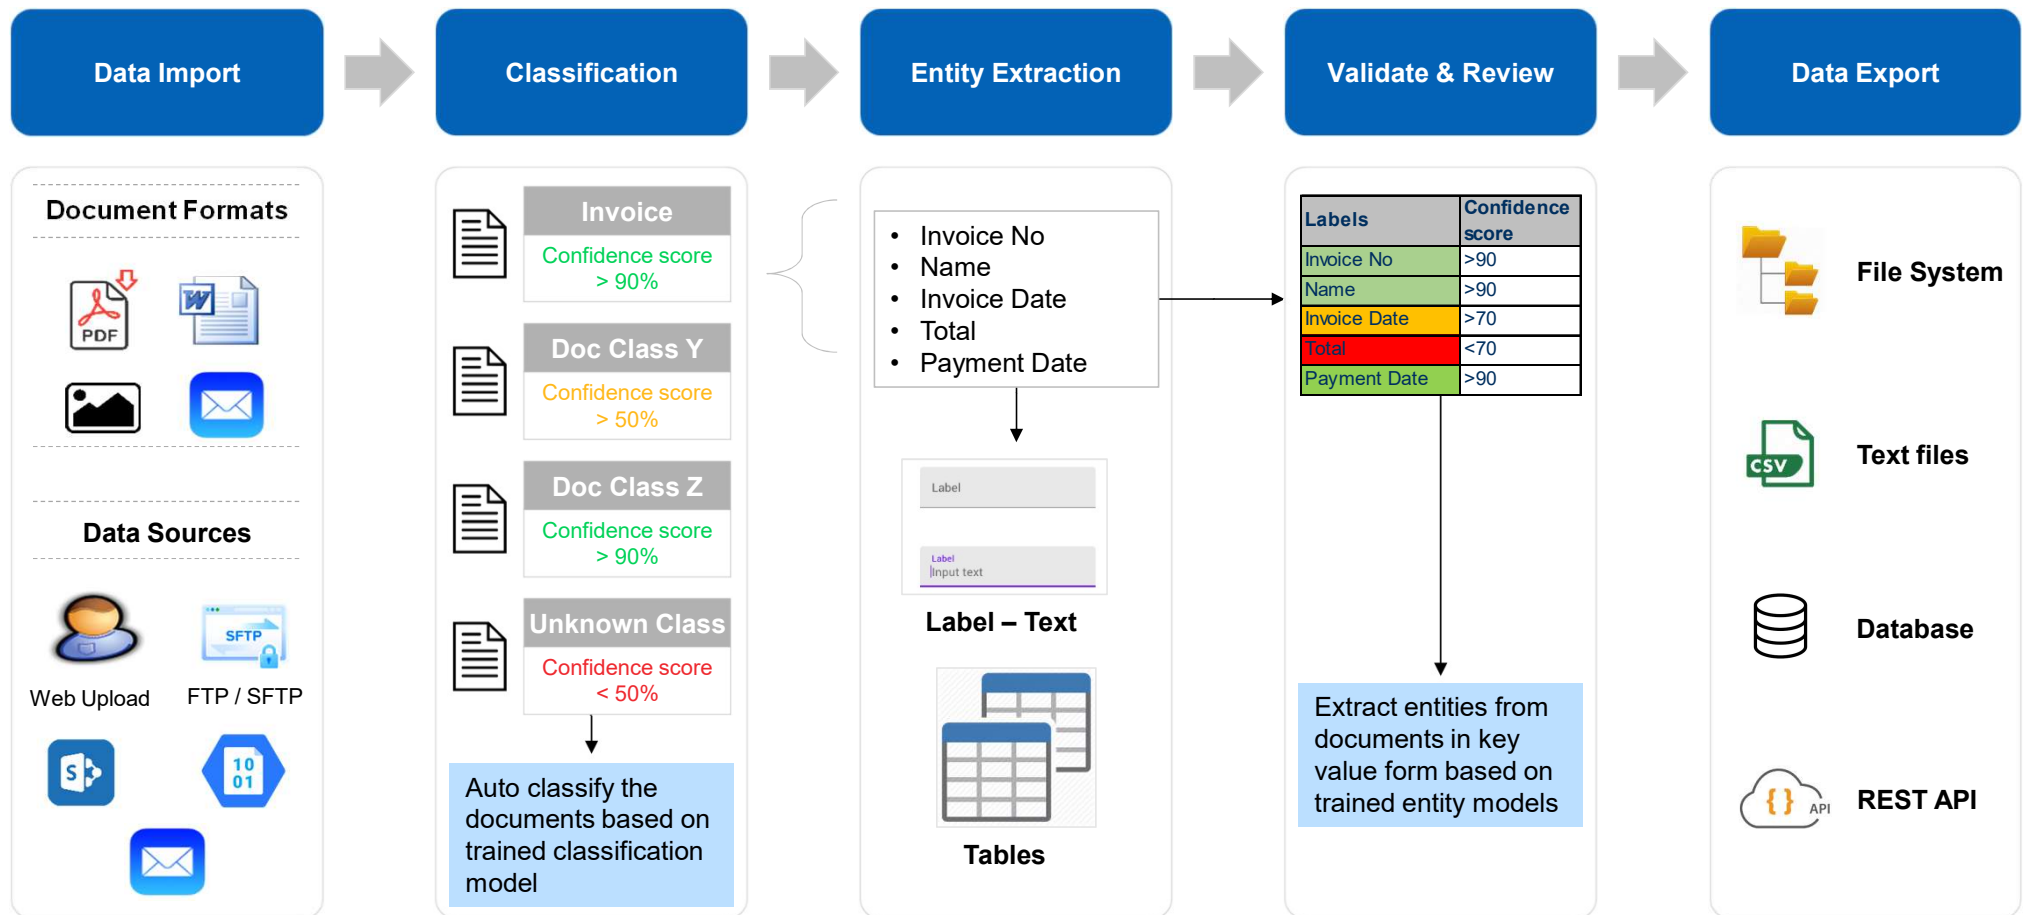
Data Import

Classification

Entity Extraction

Validate & Review

Data Export

Document Formats

PDF

Data Sources

SFTP

Web Upload

FTP / SFTP

10
01

Invoice
Confidence score > 90%

Doc Class Y
Confidence score > 50%

Doc Class Z
Confidence score > 90%

Unknown Class
Confidence score < 50%

Auto classify the documents based on trained classification model

- Invoice No
- Name
- Invoice Date
- Total
- Payment Date

Label

Label
Input text

Label – Text

Tables

| Labels | Confidence score |
|---|---|
| Invoice No | >90 |
| Name | >90 |
| Invoice Date | >70 |
| Total | <70 |
| Payment Date | >90 |

Extract entities from documents in key value form based on trained entity models

File System

CSV

Text files

Database

{ } API

REST API